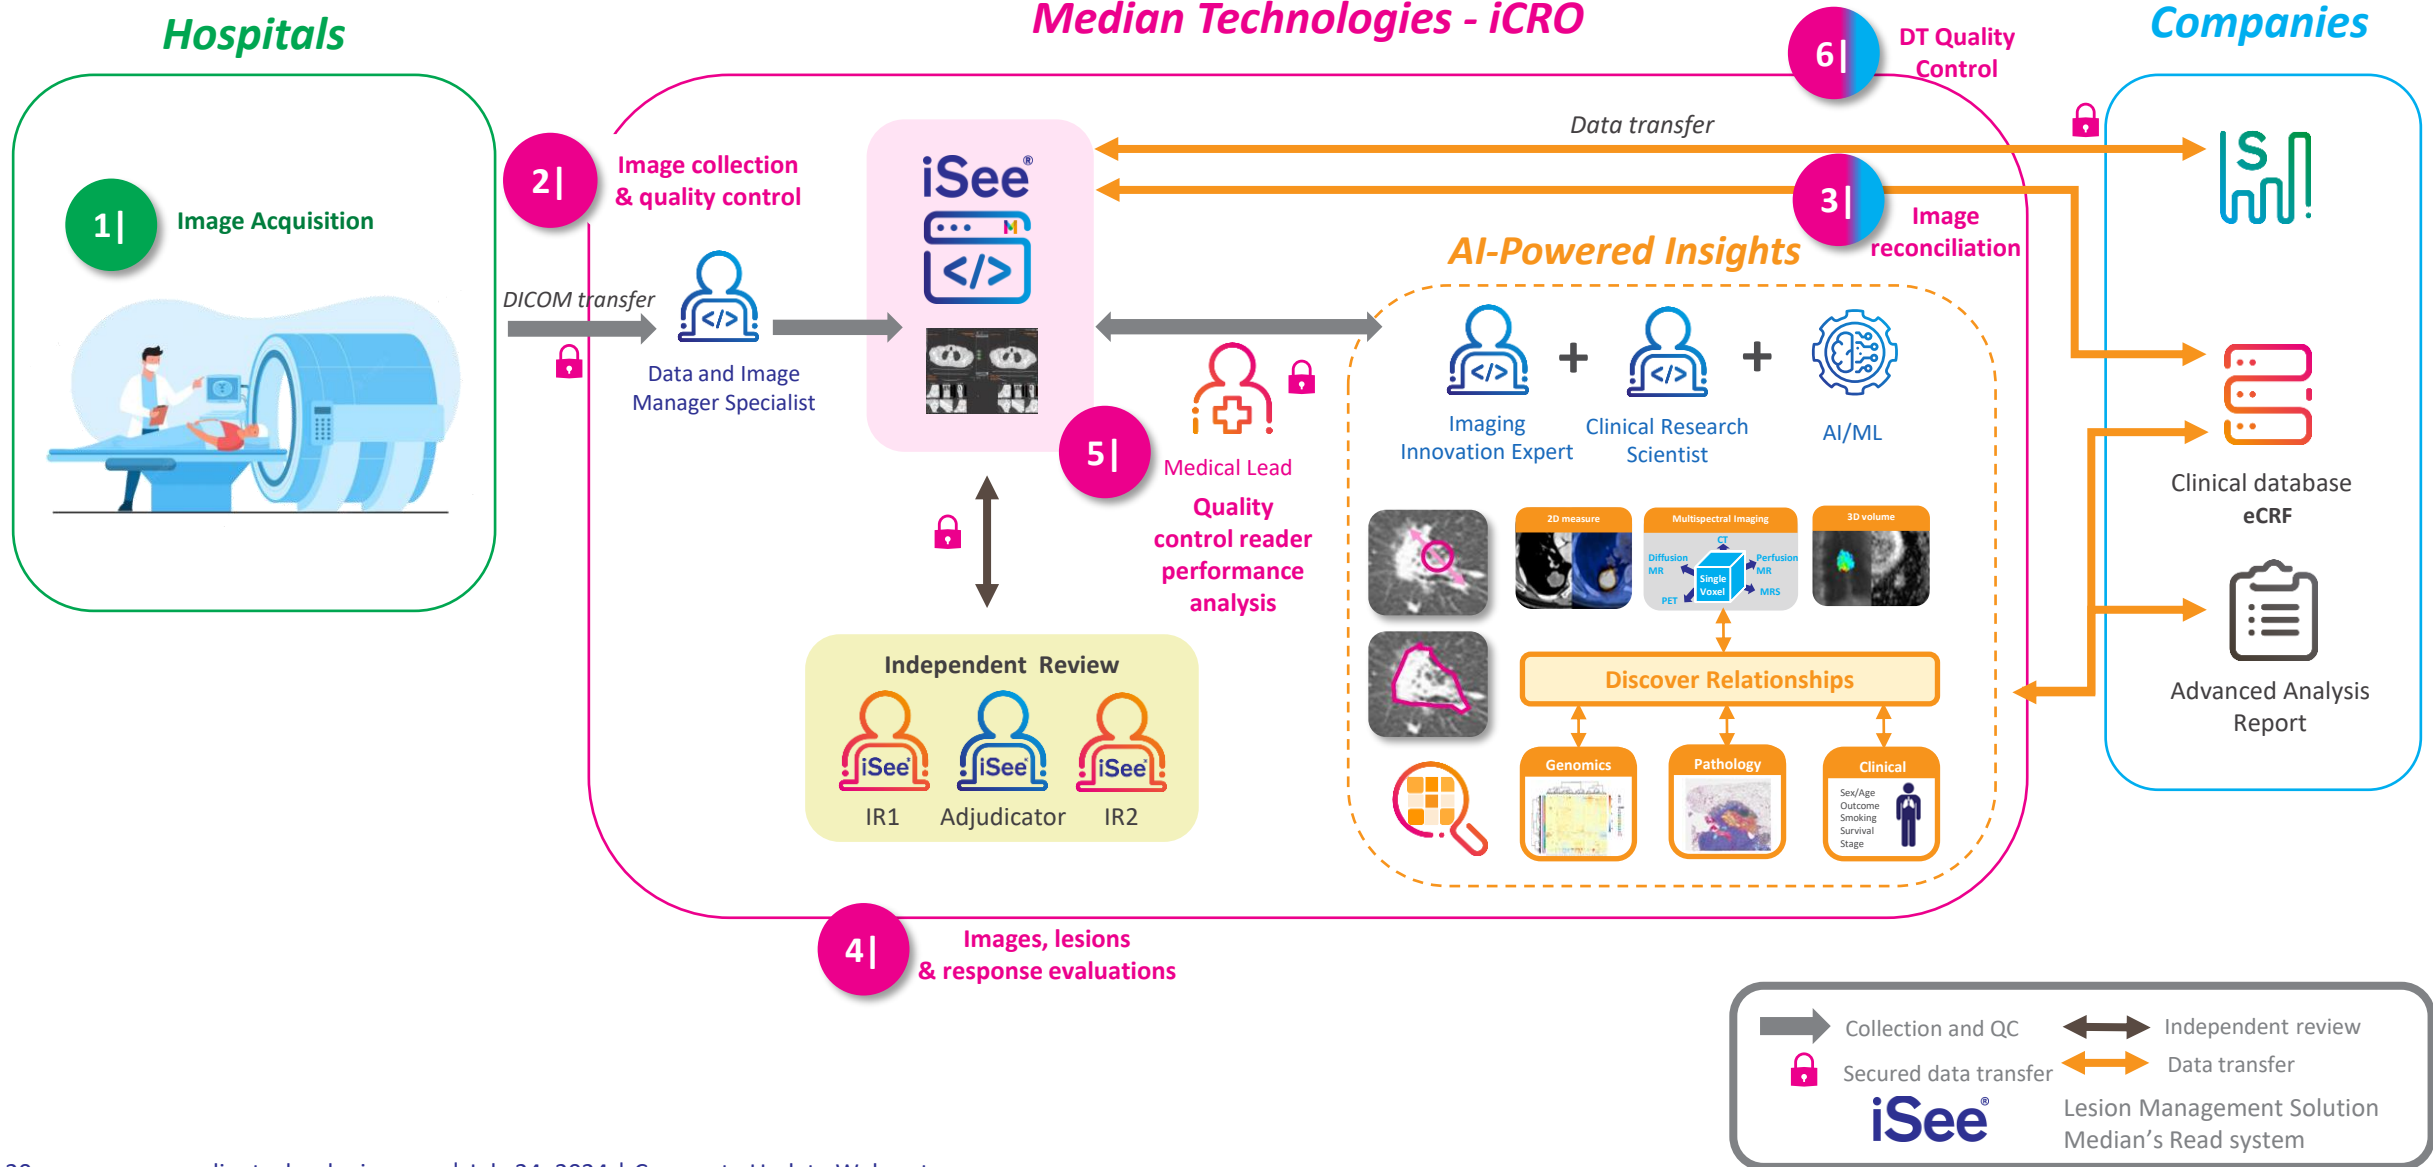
Hospitals

Median Technologies - iCRO

Companies

6| DT Quality Control

1| Image Acquisition

2| Image collection & quality control

DICOM transfer

Data and Image Manager Specialist

iSee®

Data transfer

3| Image reconciliation

AI-Powered Insights

Imaging Innovation Expert + Clinical Research Scientist + AI/ML

5| Medical Lead

Quality control reader performance analysis

2D measure

Multispectral Imaging

3D volume

CT

Diffusion MR

Perfusion MR

Single Voxel

PET

MRS

Discover Relationships

Genomics

Pathology

Clinical

Sex/Age
Outcome
Smoking
Survival
Stage

Independent Review

iSee IR1

iSee Adjudicator

iSee IR2

Clinical database eCRF

Advanced Analysis Report

4| Images, lesions & response evaluations

Collection and QC

Independent review

Secured data transfer

Data transfer

iSee®

Lesion Management Solution Median's Read system